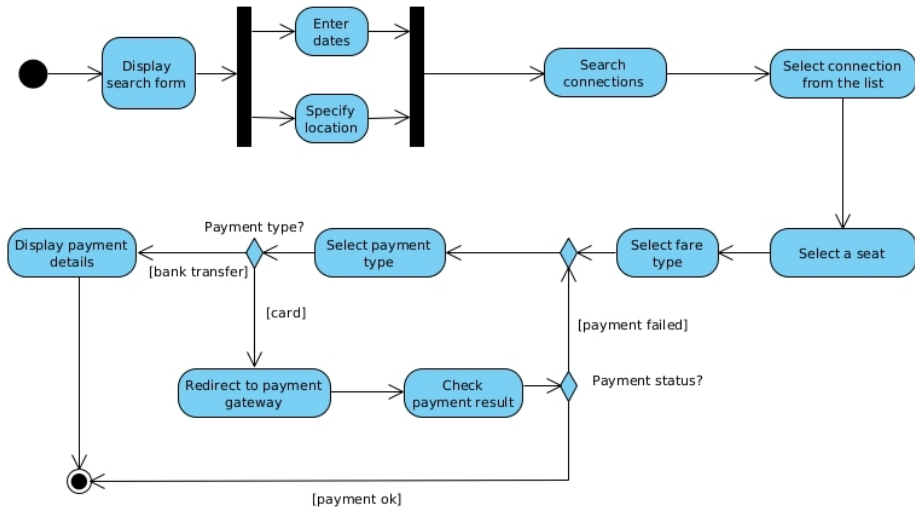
Display search form

Enter dates

Specify location

Search connections

Select connection from the list

Select a seat

Select fare type

Select payment type

Payment type?

Display payment details

[bank transfer]

[card]

[payment failed]

Redirect to payment gateway

Check payment result

Payment status?

[payment ok]